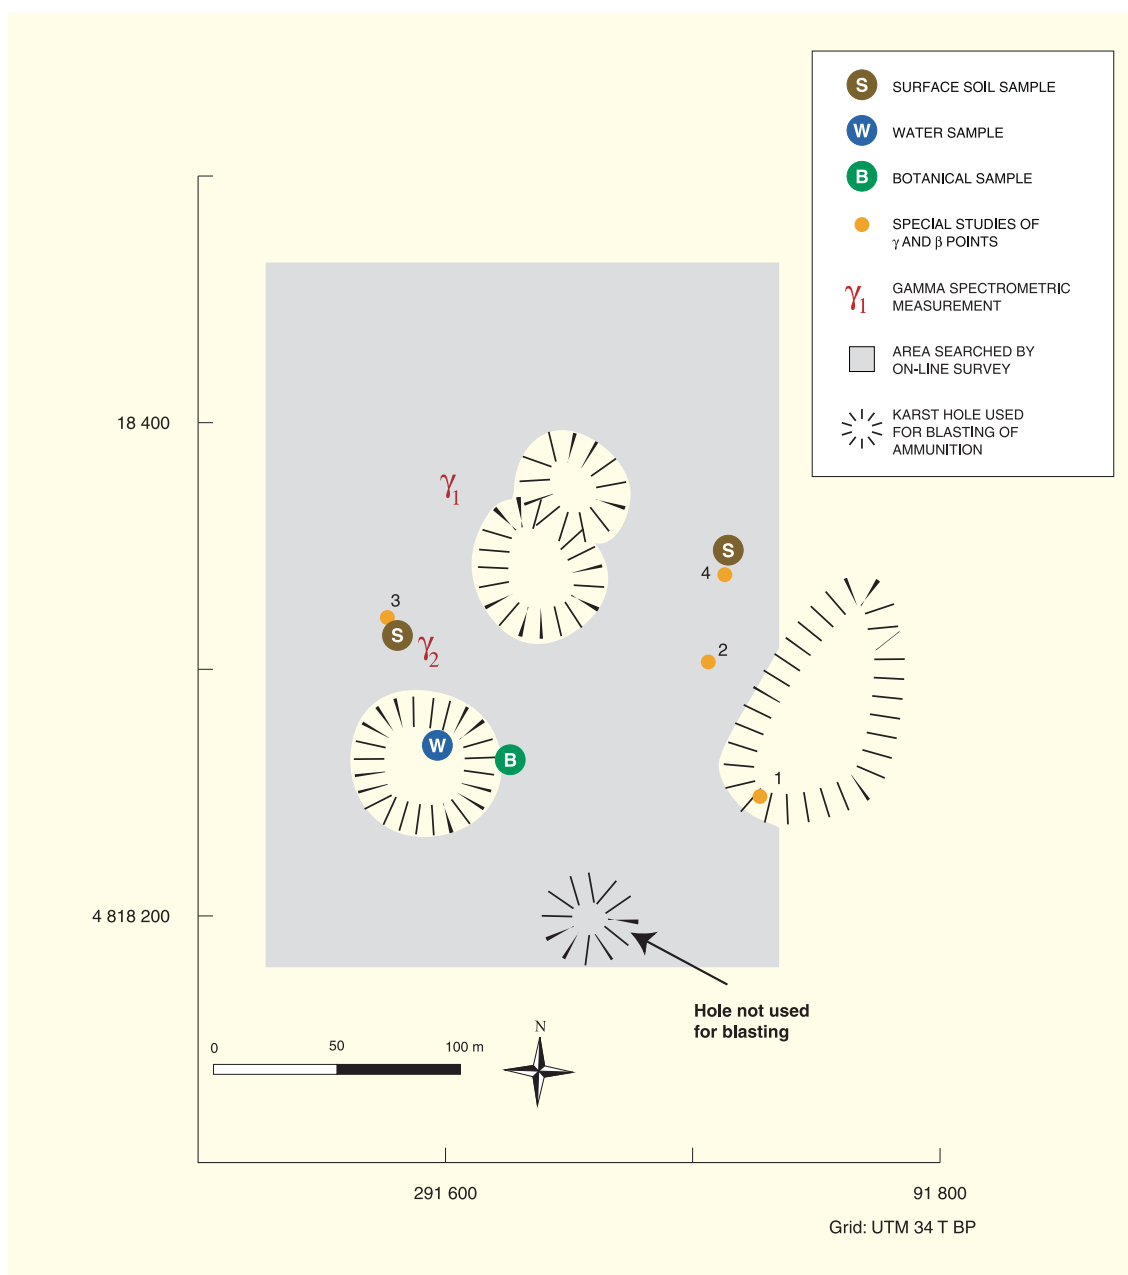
S SURFACE SOIL SAMPLE

W WATER SAMPLE

B BOTANICAL SAMPLE

SPECIAL STUDIES OF $\gamma$ AND $\beta$ POINTS

$\gamma_1$ GAMMA SPECTROMETRIC MEASUREMENT

AREA SEARCHED BY ON-LINE SURVEY

KARST HOLE USED FOR BLASTING OF AMMUNITION

18 400

$\gamma_1$

S

4

3

S $\gamma_2$

2

W

B

1

4 818 200

Hole not used for blasting

0 50 100 m

N

291 600

91 800

Grid: UTM 34 T BP